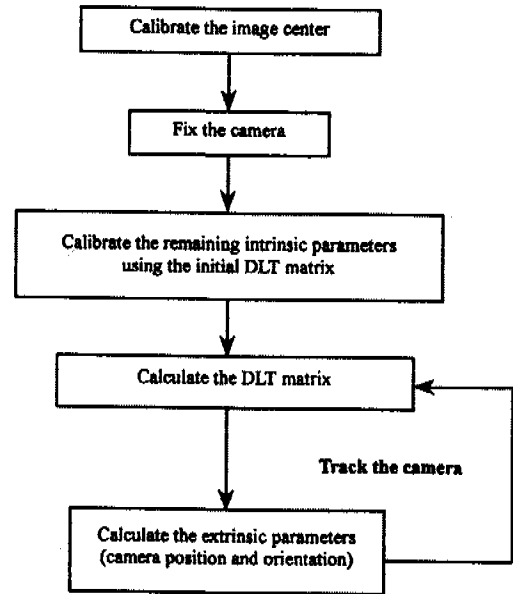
Calibrate the image center

Fix the camera

Calibrate the remaining intrinsic parameters using the initial DLT matrix

Calculate the DLT matrix

Track the camera

Calculate the extrinsic parameters (camera position and orientation)